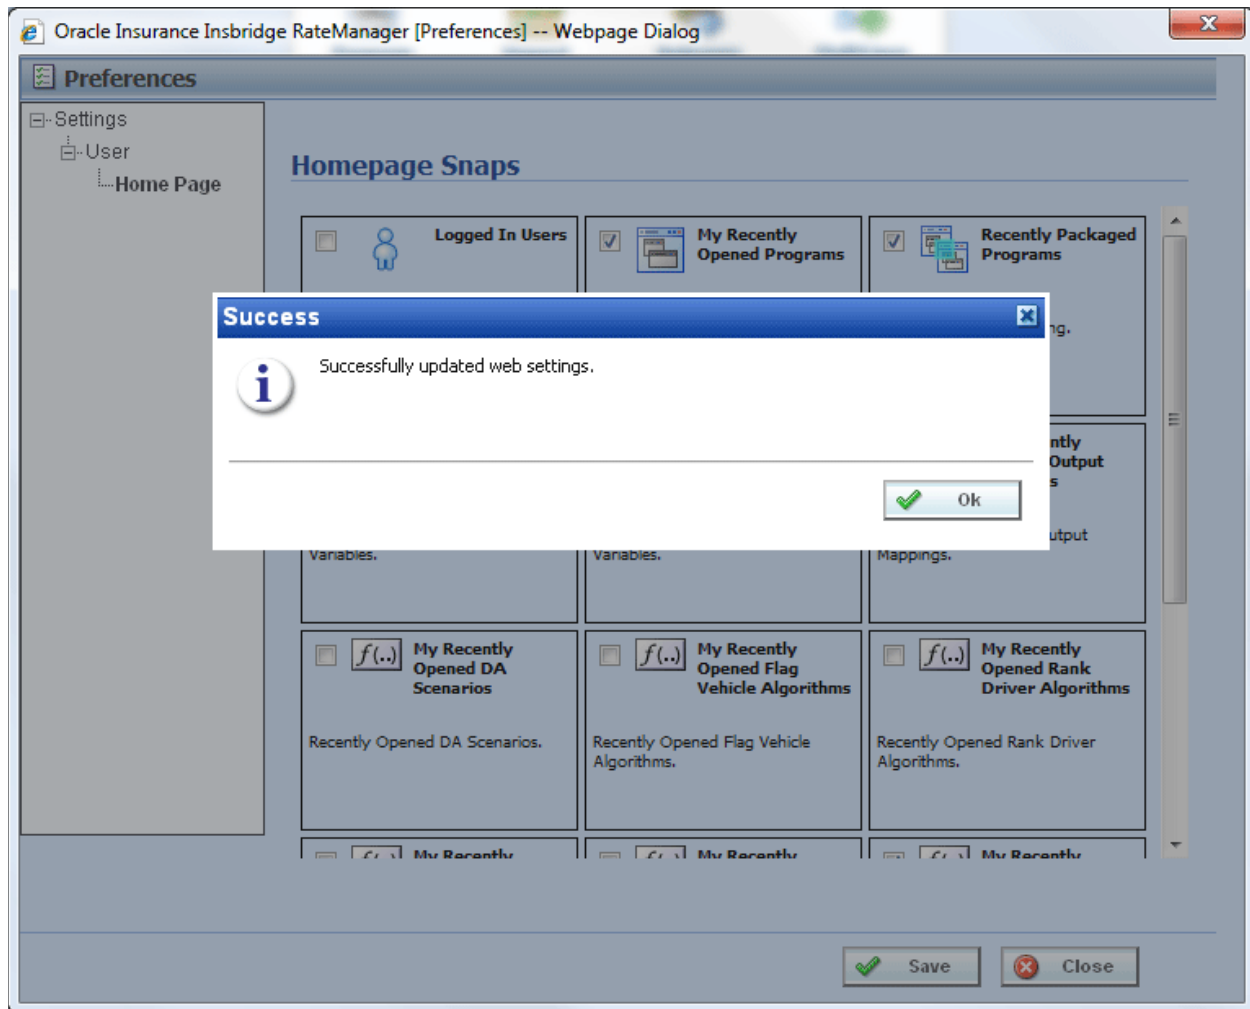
Oracle Insurance Insbridge RateManager [Preferences] -- Webpage Dialog

Preferences

Settings
User
Home Page

Homepage Snaps

Logged In Users

My Recently Opened Programs

Recently Packaged Programs

Success

Successfully updated web settings.

Ok

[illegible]ng.

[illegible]ntly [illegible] Output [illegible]s

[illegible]utput

Variables.

Variables.

Mappings.

$f(..)$ My Recently Opened DA Scenarios

Recently Opened DA Scenarios.

$f(..)$ My Recently Opened Flag Vehicle Algorithms

Recently Opened Flag Vehicle Algorithms.

$f(..)$ My Recently Opened Rank Driver Algorithms

Recently Opened Rank Driver Algorithms.

My Recently

My Recently

My Recently

Save

Close